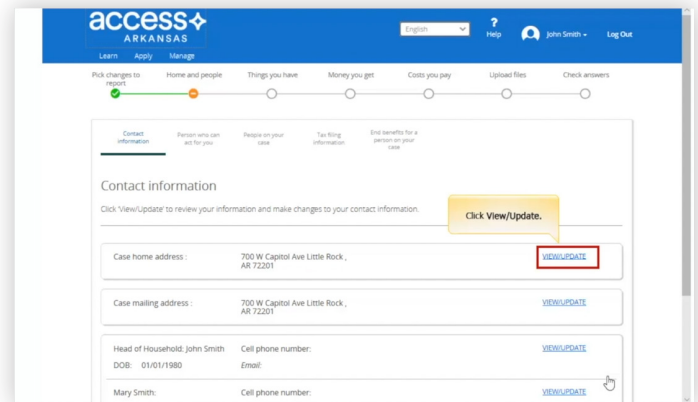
access
ARKANSAS

Learn Apply Manage

English

?
Help

John Smith

Log Out

Pick changes to report

Home and people

Things you have

Money you get

Costs you pay

Upload files

Check answers

Contact information

Person who can act for you

People on your case

Tax filing information

End benefits for a person on your case

Contact information

Click 'View/Update' to review your information and make changes to your contact information.

Click View/Update.

| Case home address : | 700 W Capitol Ave Little Rock , AR 72201 | VIEW/UPDATE |
|---|---|---|
| Case mailing address : | 700 W Capitol Ave Little Rock , AR 72201 | VIEW/UPDATE |
| Head of Household: John Smith DOB: 01/01/1980 | Cell phone number: Email: | VIEW/UPDATE |
| Mary Smith: | Cell phone number: | VIEW/UPDATE |